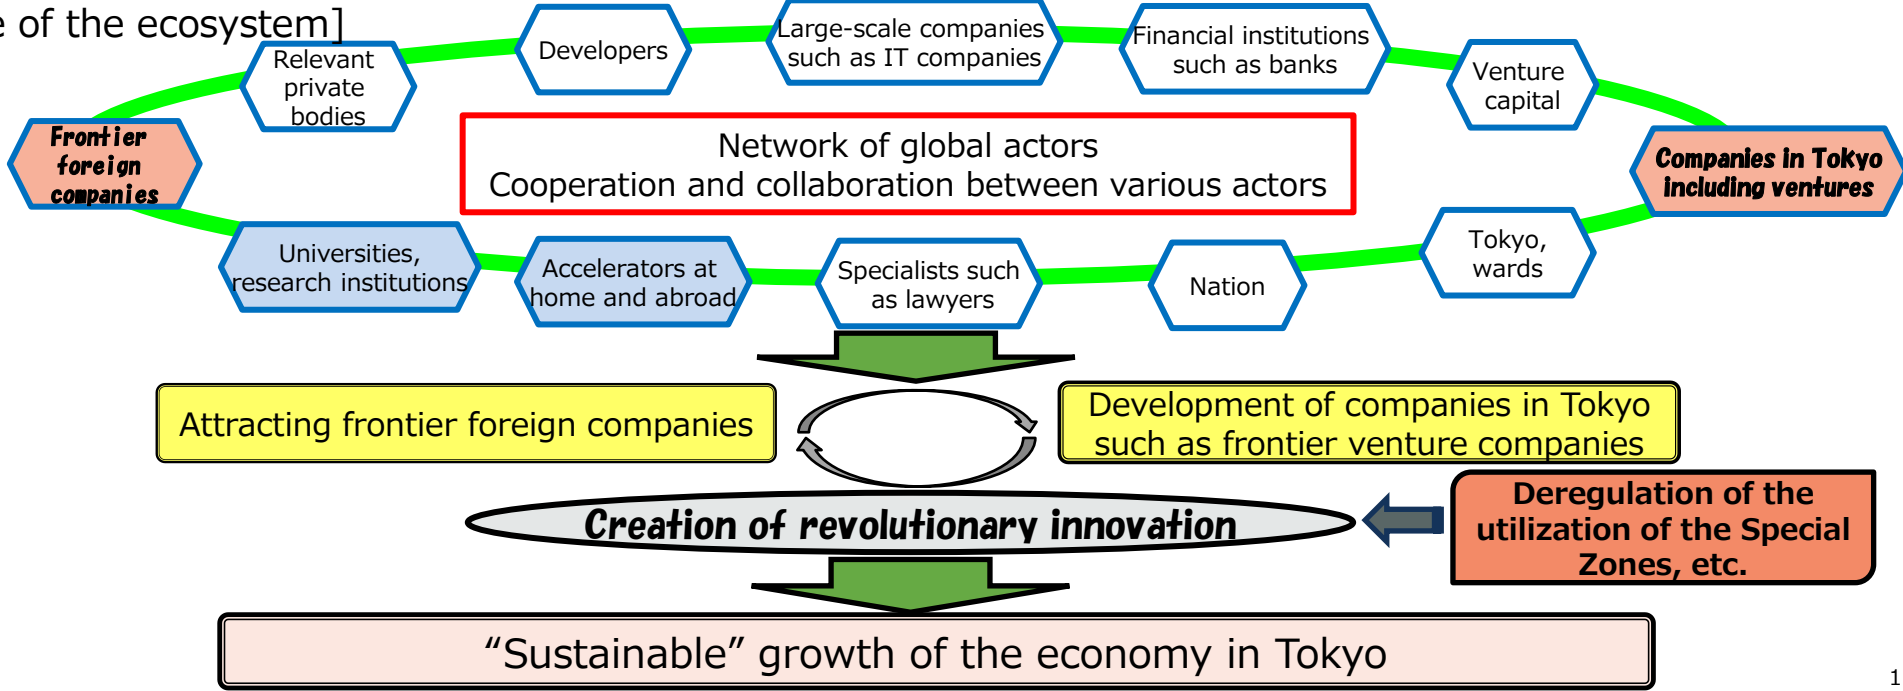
e of the ecosystem]

Developers

Large-scale companies such as IT companies

Financial institutions such as banks

Relevant private bodies

Venture capital

Frontier foreign companies

Network of global actors
Cooperation and collaboration between various actors

Companies in Tokyo including ventures

Universities, research institutions

Accelerators at home and abroad

Specialists such as lawyers

Nation

Tokyo, wards

Attracting frontier foreign companies

Development of companies in Tokyo such as frontier venture companies

Creation of revolutionary innovation

Deregulation of the utilization of the Special Zones, etc.

“Sustainable” growth of the economy in Tokyo

1